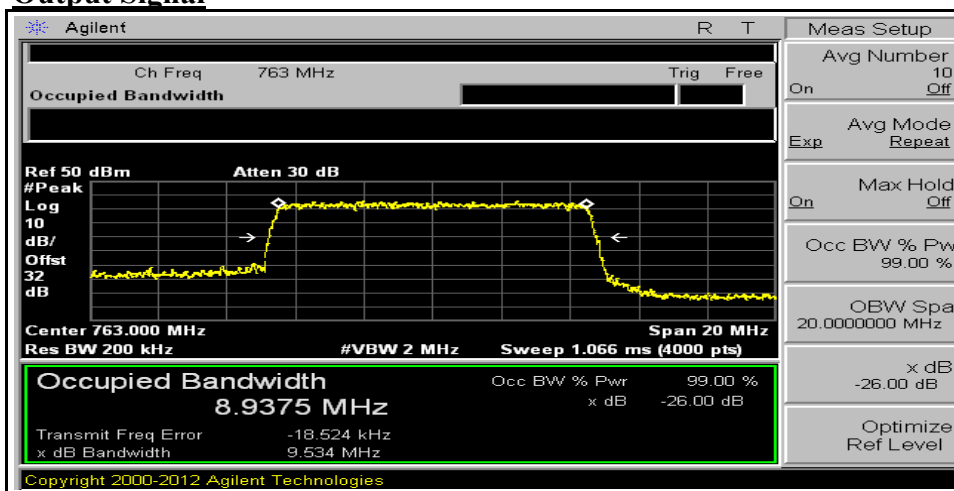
Output Signal

Agilent R T

Ch Freq 763 MHz Trig Free

Occupied Bandwidth

Ref 50 dBm Atten 30 dB

#Peak

Log

10

dB/

Offst

32

dB

Center 763.000 MHz Span 20 MHz

Res BW 200 kHz #VBW 2 MHz Sweep 1.066 ms (4000 pts)

Occupied Bandwidth

8.9375 MHz

Occ BW % Pwr 99.00 %

x dB -26.00 dB

Transmit Freq Error -18.524 kHz

x dB Bandwidth 9.534 MHz

Copyright 2000-2012 Agilent Technologies

Meas Setup

Avg Number 10

On Off

Avg Mode

Exp Repeat

Max Hold

On Off

Occ BW % Pw

99.00 %

OBW Spa

20.0000000 MHz

x dB

-26.00 dB

Optimize

Ref Level